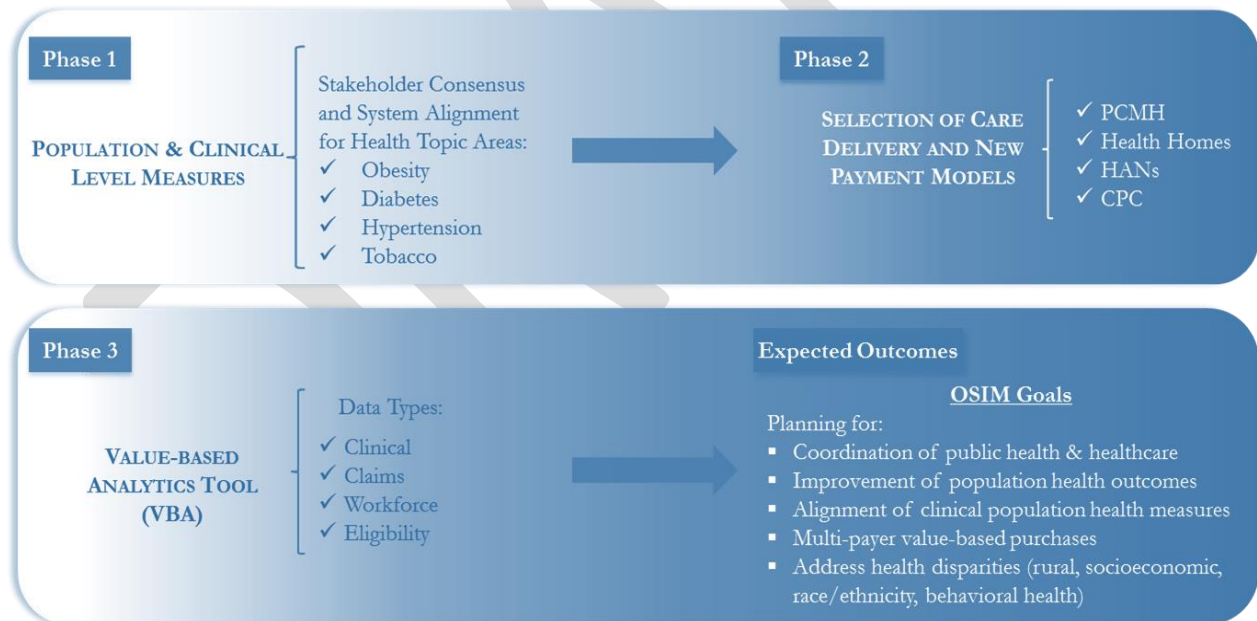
Phase 1

POPULATION & CLINICAL LEVEL MEASURES

Stakeholder Consensus and System Alignment for Health Topic Areas:
✓ Obesity
✓ Diabetes
✓ Hypertension
✓ Tobacco

Phase 2

SELECTION OF CARE DELIVERY AND NEW PAYMENT MODELS

✓ PCMH
✓ Health Homes
✓ HANs
✓ CPC

Phase 3

VALUE-BASED ANALYTICS TOOL (VBA)

Data Types:
✓ Clinical
✓ Claims
✓ Workforce
✓ Eligibility

Expected Outcomes

OSIM Goals

Planning for:
▪ Coordination of public health & healthcare
▪ Improvement of population health outcomes
▪ Alignment of clinical population health measures
▪ Multi-payer value-based purchases
▪ Address health disparities (rural, socioeconomic, race/ethnicity, behavioral health)